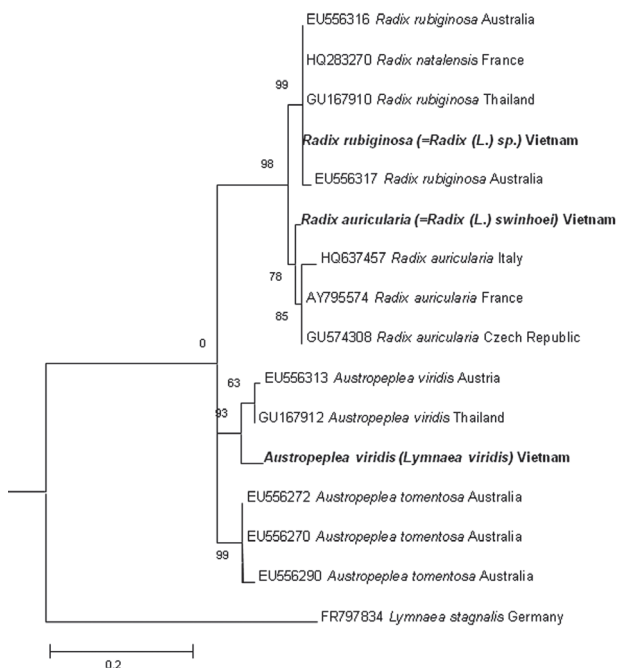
EU556316 *Radix rubiginosa* Australia

HQ283270 *Radix natalensis* France

99

GU167910 *Radix rubiginosa* Thailand

***Radix rubiginosa* (=*Radix (L.) sp.*) Vietnam**

98

EU556317 *Radix rubiginosa* Australia

***Radix auricularia* (=*Radix (L.) swinhoei*) Vietnam**

HQ637457 *Radix auricularia* Italy

78

AY795574 *Radix auricularia* France

85

GU574308 *Radix auricularia* Czech Republic

0

63

EU556313 *Austropeplea viridis* Austria

93

GU167912 *Austropeplea viridis* Thailand

***Austropeplea viridis (Lymnaea viridis)* Vietnam**

EU556272 *Austropeplea tomentosa* Australia

EU556270 *Austropeplea tomentosa* Australia

99

EU556290 *Austropeplea tomentosa* Australia

FR797834 *Lymnaea stagnalis* Germany

0.2